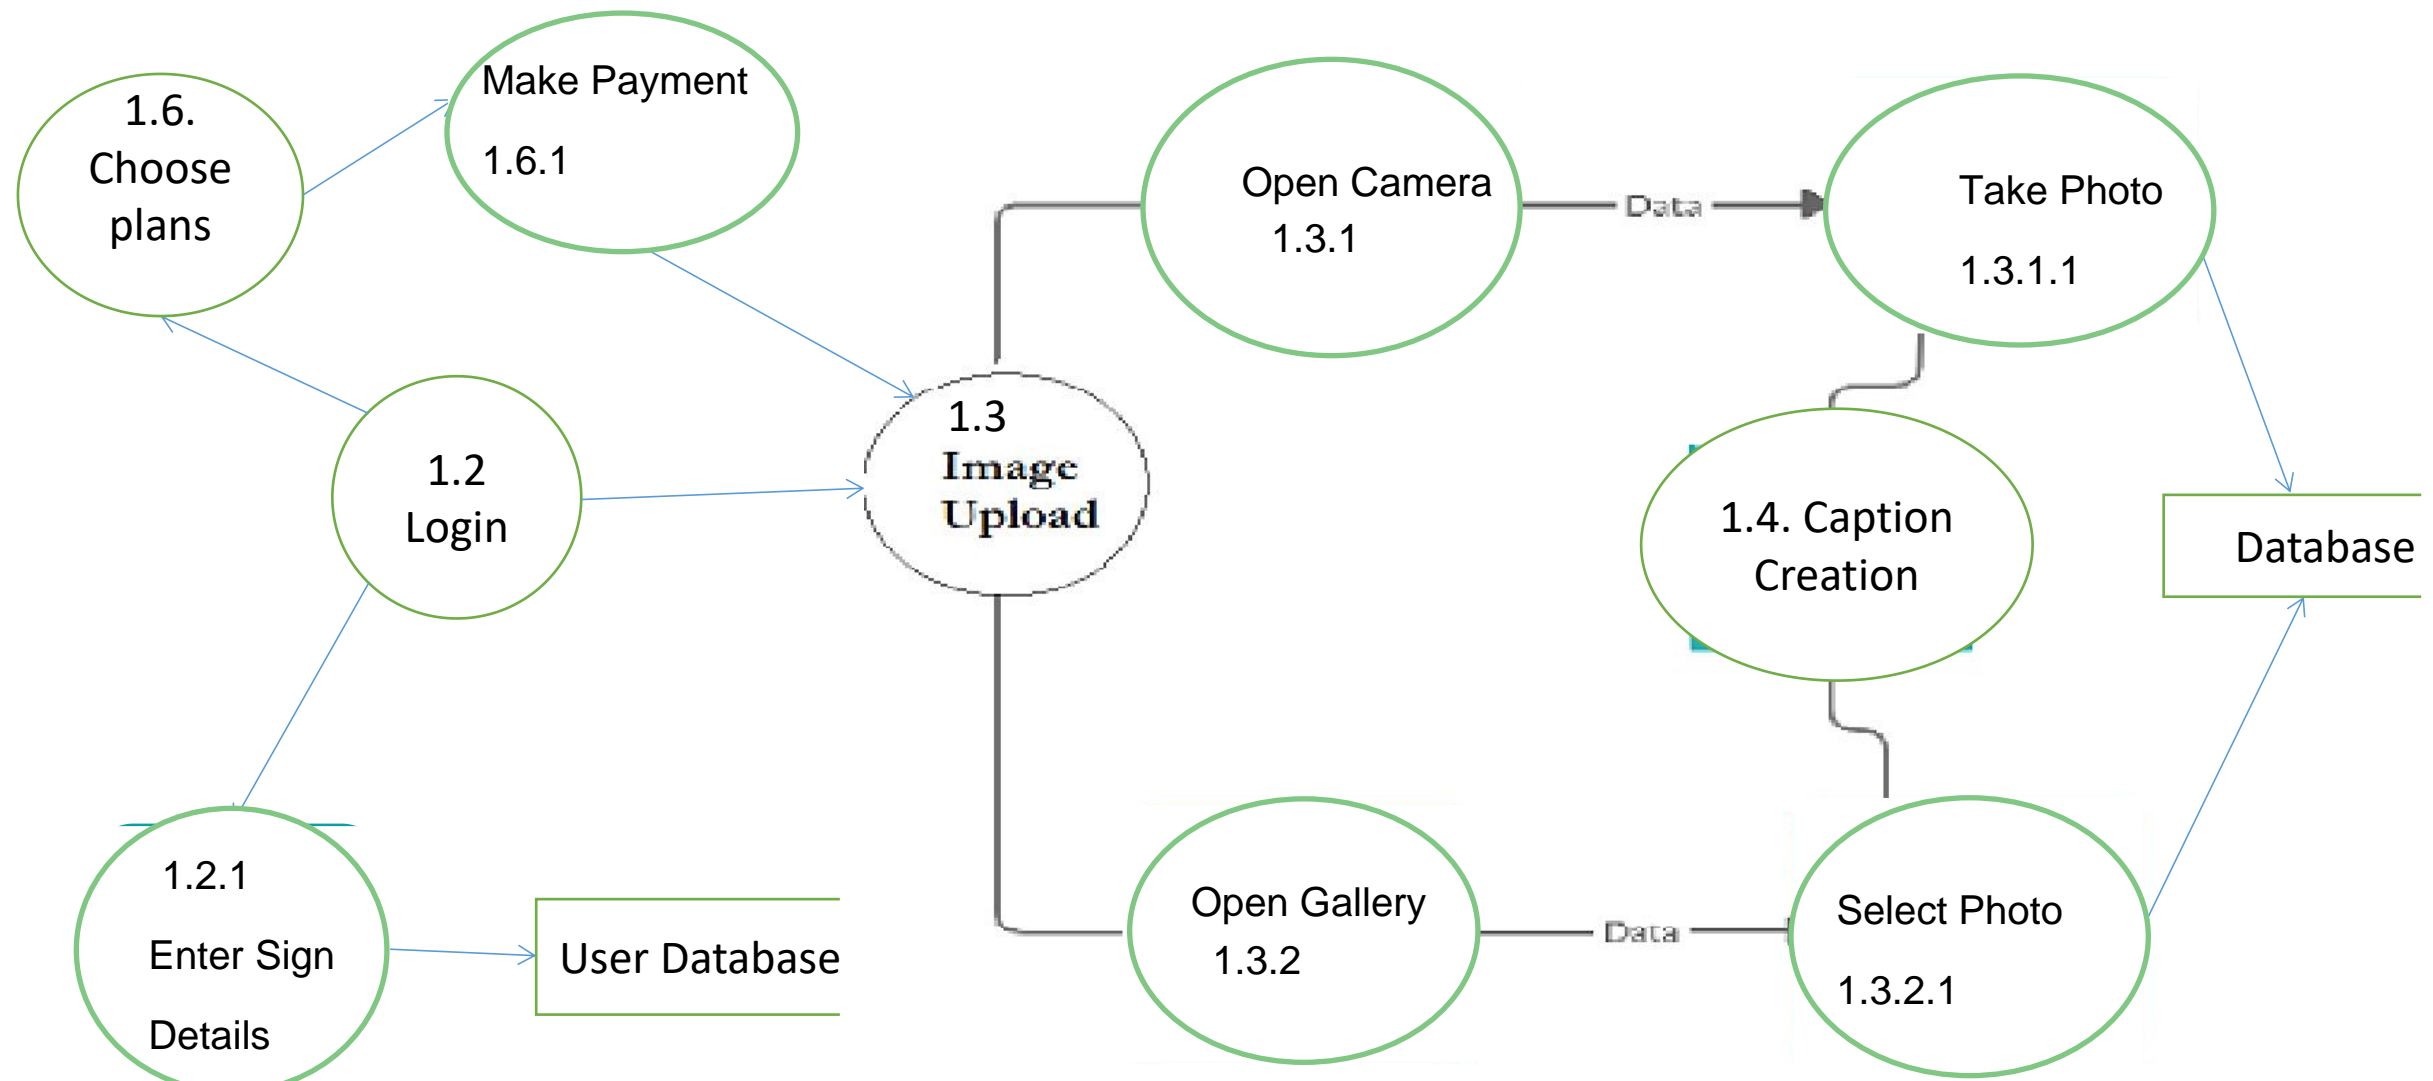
1.6. Choose plans

Make Payment 1.6.1

Open Camera 1.3.1

Data

Take Photo 1.3.1.1

1.2 Login

1.3 Image Upload

1.4. Caption Creation

Database

1.2.1 Enter Sign Details

User Database

Open Gallery 1.3.2

Data

Select Photo 1.3.2.1